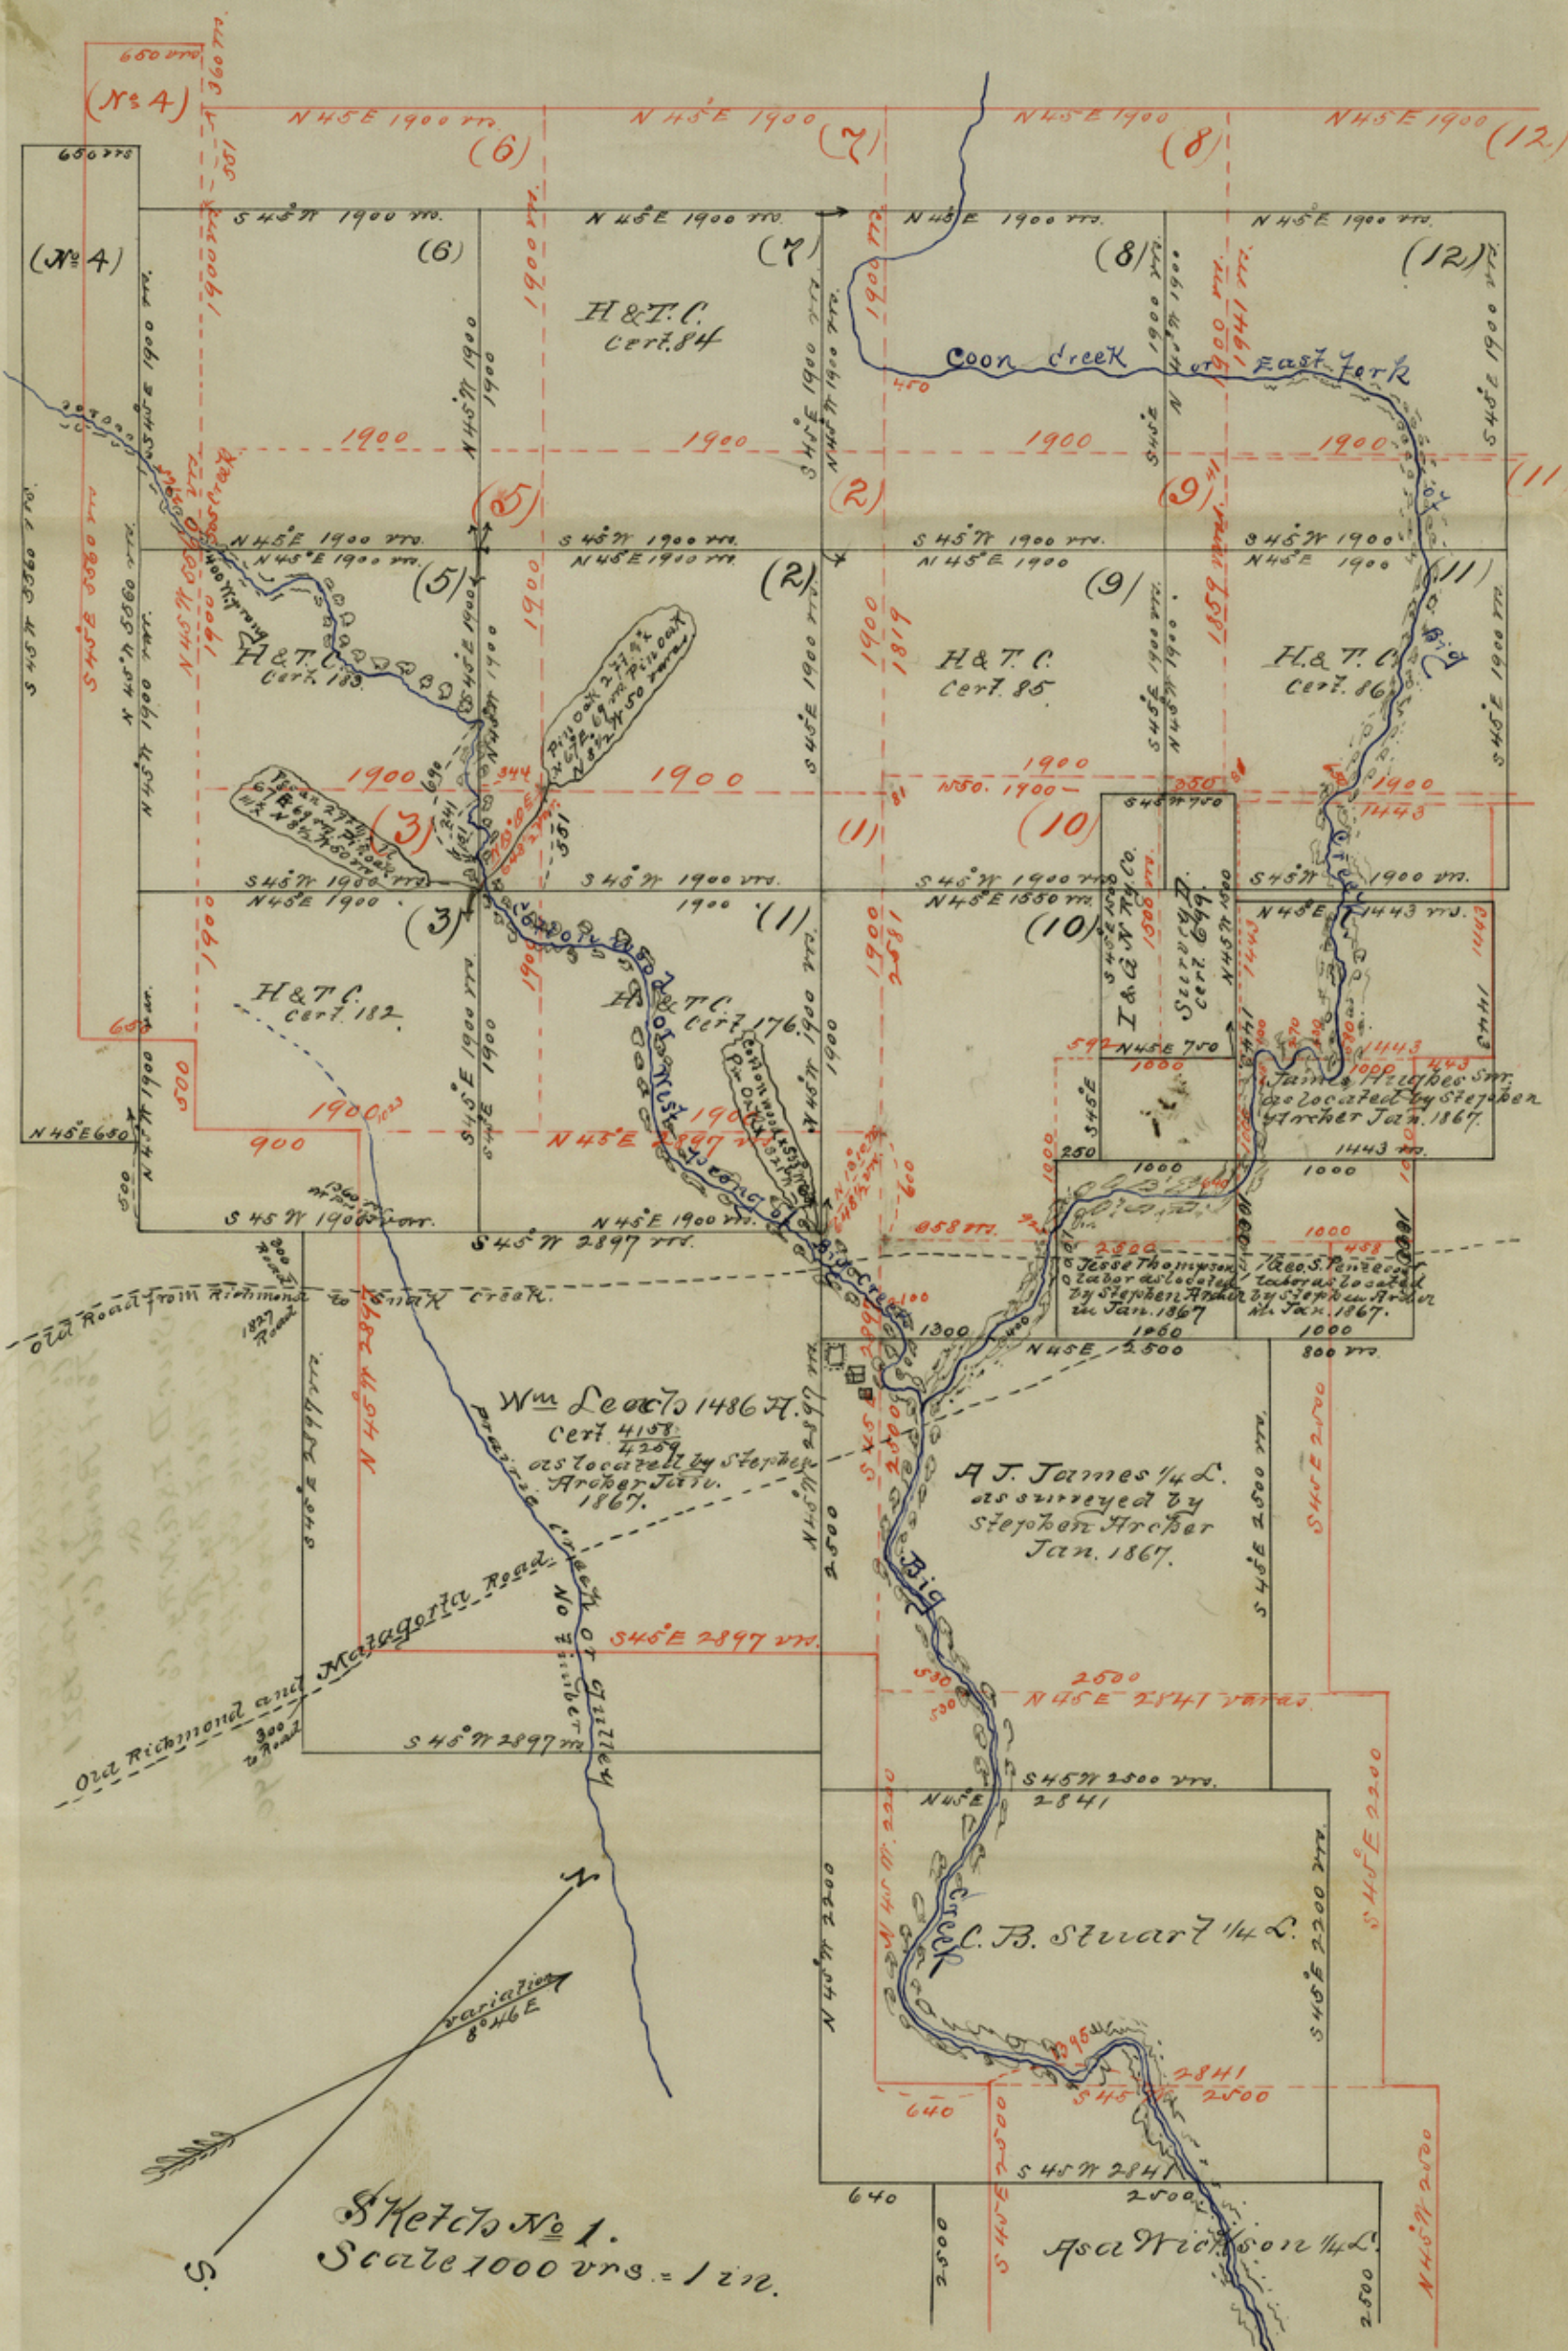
650 vrs.
(No 4)
N45E 1900 vrs
(6)
N45E 1900
(7)
N45E 1900
(8)
N45E 1900
(12)
650 vrs
S45W 1900 vrs.
(6)
N45E 1900 vrs.
(7)
N45E 1900 vrs.
(8)
S45W 1900 vrs.
(12)
(No 4)
H&T.C.
Cert. 84
Coon Creek
East Fork
1900
1900
1900
1900
(5)
(2)
(9)
N45E 1900 vrs.
S45W 1900 vrs.
S45W 1900 vrs.
S45W 1900
N45E 1900 vrs.
N45E 1910 vrs.
N45E 1900
N45E 1900
(5)
(2)
(9)
(11)
H&T.C.
Cert. 183
H&T.C.
Cert. 85
H&T.C.
Cert. 86
1900
1900
1900
N50 1900
1900
(3)
(1)
(10)
S45W 1900 vrs.
S45W 1900 vrs.
S45W 1900 vrs.
S45W 1900 vrs.
N45E 1900
1900
(1)
N45E 1550 vrs.
(10)
N45E 1443 vrs.
(3)
H&T.C.
Cert. 182
H&T.C.
Cert. 176
I&G.N. R.R. Co.
Survey
Cert. 647
N45E 750
James Hughes Sr.
as located by Stephen Archer Jan. 1867.
1443 vrs.
1900
900
1000
1000
N45E 650
S45W 1900 vrs.
N45E 1900 vrs.
S45W 2897 vrs.
Jesse Thompson Labor as located by Stephen Archer in Jan. 1867
Jesse Fenner Labor as located by Stephen Archer in Jan. 1867.
1000
1000
Old Road from Richmond to Snake Creek.
1300
N45E 2500
800 vrs.
Wm Leach 1486 A.
Cert. 4158/4209
as located by Stephen Archer Jan. 1867.
A.J. James 1/4 L.
as surveyed by Stephen Archer Jan. 1867.
Big
Old Richmond and Matagorda Road.
Prairie Creek or Grizzley
S45E 2897 vrs.
2500
N45E 2841 vrs.
S45W 2897 vrs.
S45W 2500 vrs.
N45E 2841
C.B. Stuart 1/4 L.
Variation 8° 46 E
N
S
640
S45W 2841
2500
S45W 2500
640
2500
Asa Wickson 1/4 L.
Sketch No 1.
Scale 1000 vrs. = 1 in.